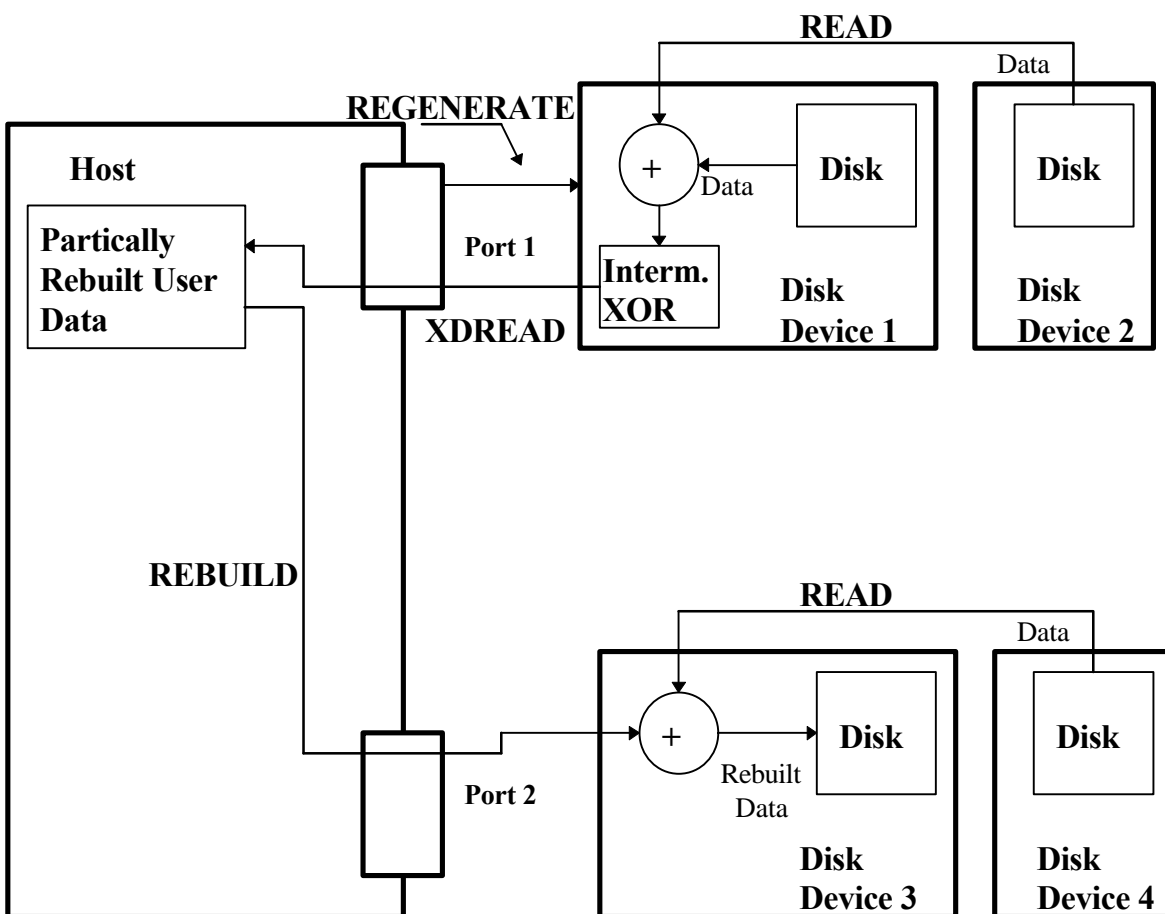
READ
Data
REGENERATE
Host
+
Data
Disk
Disk
Partically Rebuilt User Data
Port 1
Interm. XOR
Disk Device 1
Disk Device 2
XDREAD
REBUILD
READ
Data
+
Disk
Disk
Rebuilt Data
Port 2
Disk Device 3
Disk Device 4